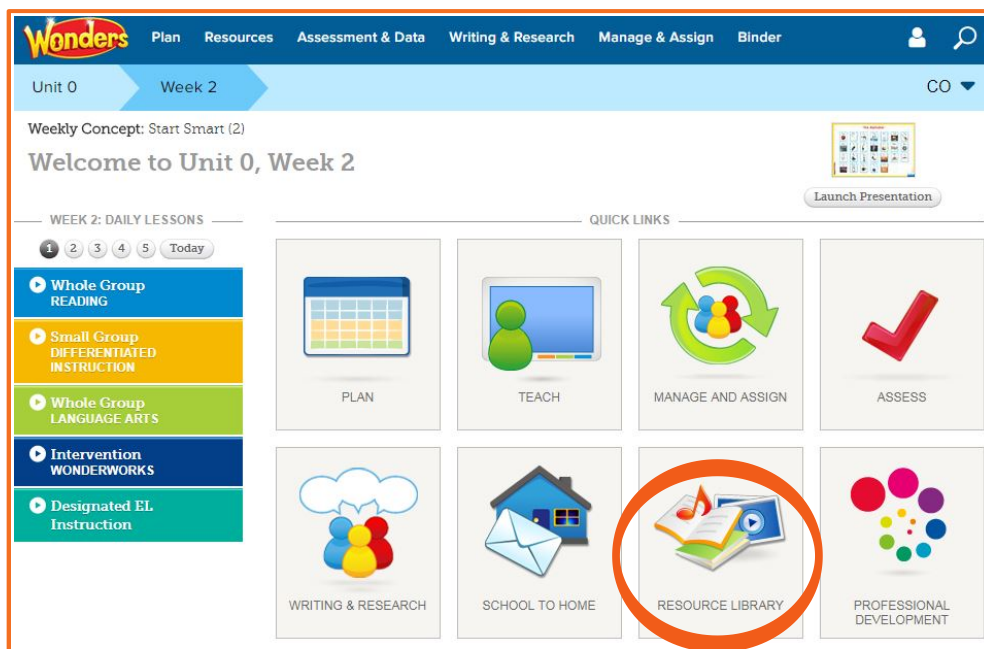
Wonders Plan Resources Assessment & Data Writing & Research Manage & Assign Binder

Unit 0 Week 2 CO

Weekly Concept: Start Smart (2)

Welcome to Unit 0, Week 2

Launch Presentation

WEEK 2: DAILY LESSONS

1 2 3 4 5 Today

Whole Group READING

Small Group DIFFERENTIATED INSTRUCTION

Whole Group LANGUAGE ARTS

Intervention WONDERWORKS

Designated EL Instruction

QUICK LINKS

PLAN

TEACH

MANAGE AND ASSIGN

ASSESS

WRITING & RESEARCH

SCHOOL TO HOME

RESOURCE LIBRARY

PROFESSIONAL DEVELOPMENT